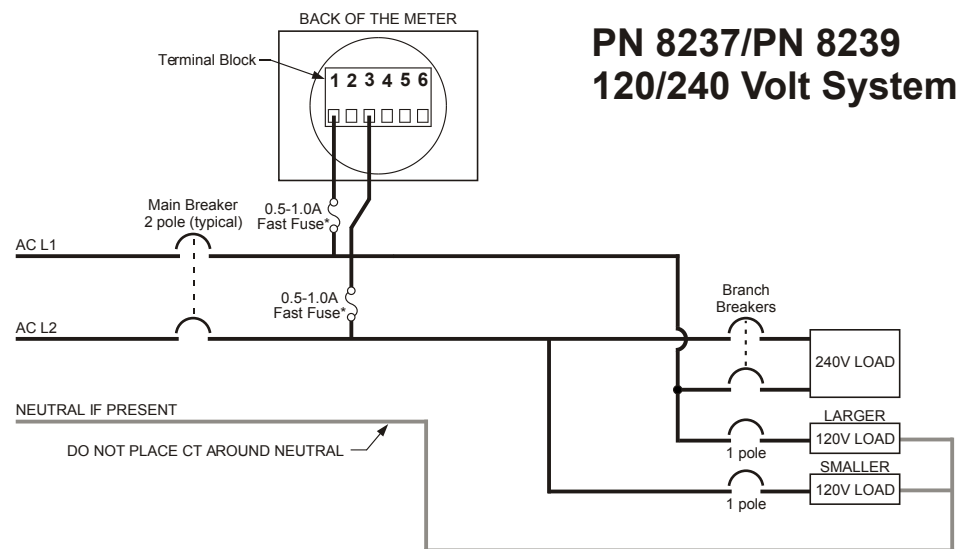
BACK OF THE METER

PN 8237/PN 8239
120/240 Volt System

Terminal Block

1 2 3 4 5 6

Main Breaker
2 pole (typical)

0.5-1.0A
Fast Fuse*

AC L1

0.5-1.0A
Fast Fuse*

AC L2

Branch
Breakers

240V LOAD

NEUTRAL IF PRESENT

DO NOT PLACE CT AROUND NEUTRAL

LARGER
120V LOAD

1 pole

SMALLER
120V LOAD

1 pole